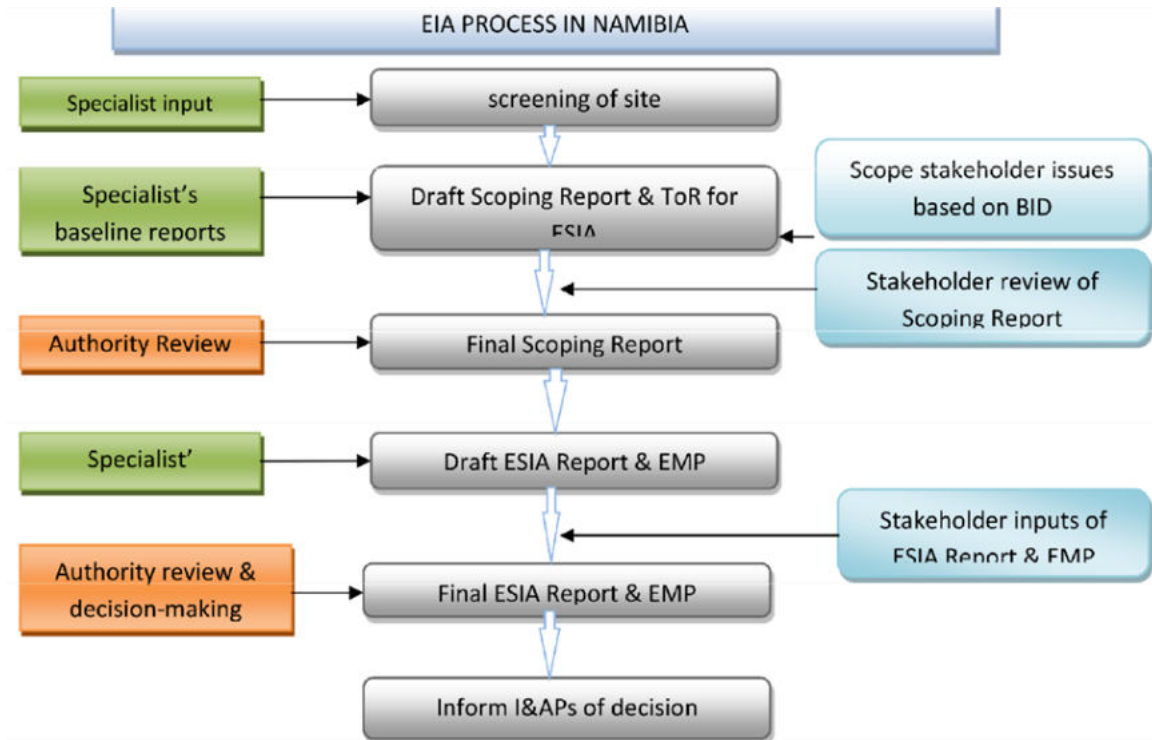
EIA PROCESS IN NAMIBIA

Specialist input

screening of site

Specialist's baseline reports

Draft Scoping Report & ToR for ESIA

Scope stakeholder issues based on BID

Stakeholder review of Scoping Report

Authority Review

Final Scoping Report

Specialist'

Draft ESIA Report & EMP

Stakeholder inputs of ESIA Report & EMP

Authority review & decision-making

Final ESIA Report & EMP

Inform I&APs of decision